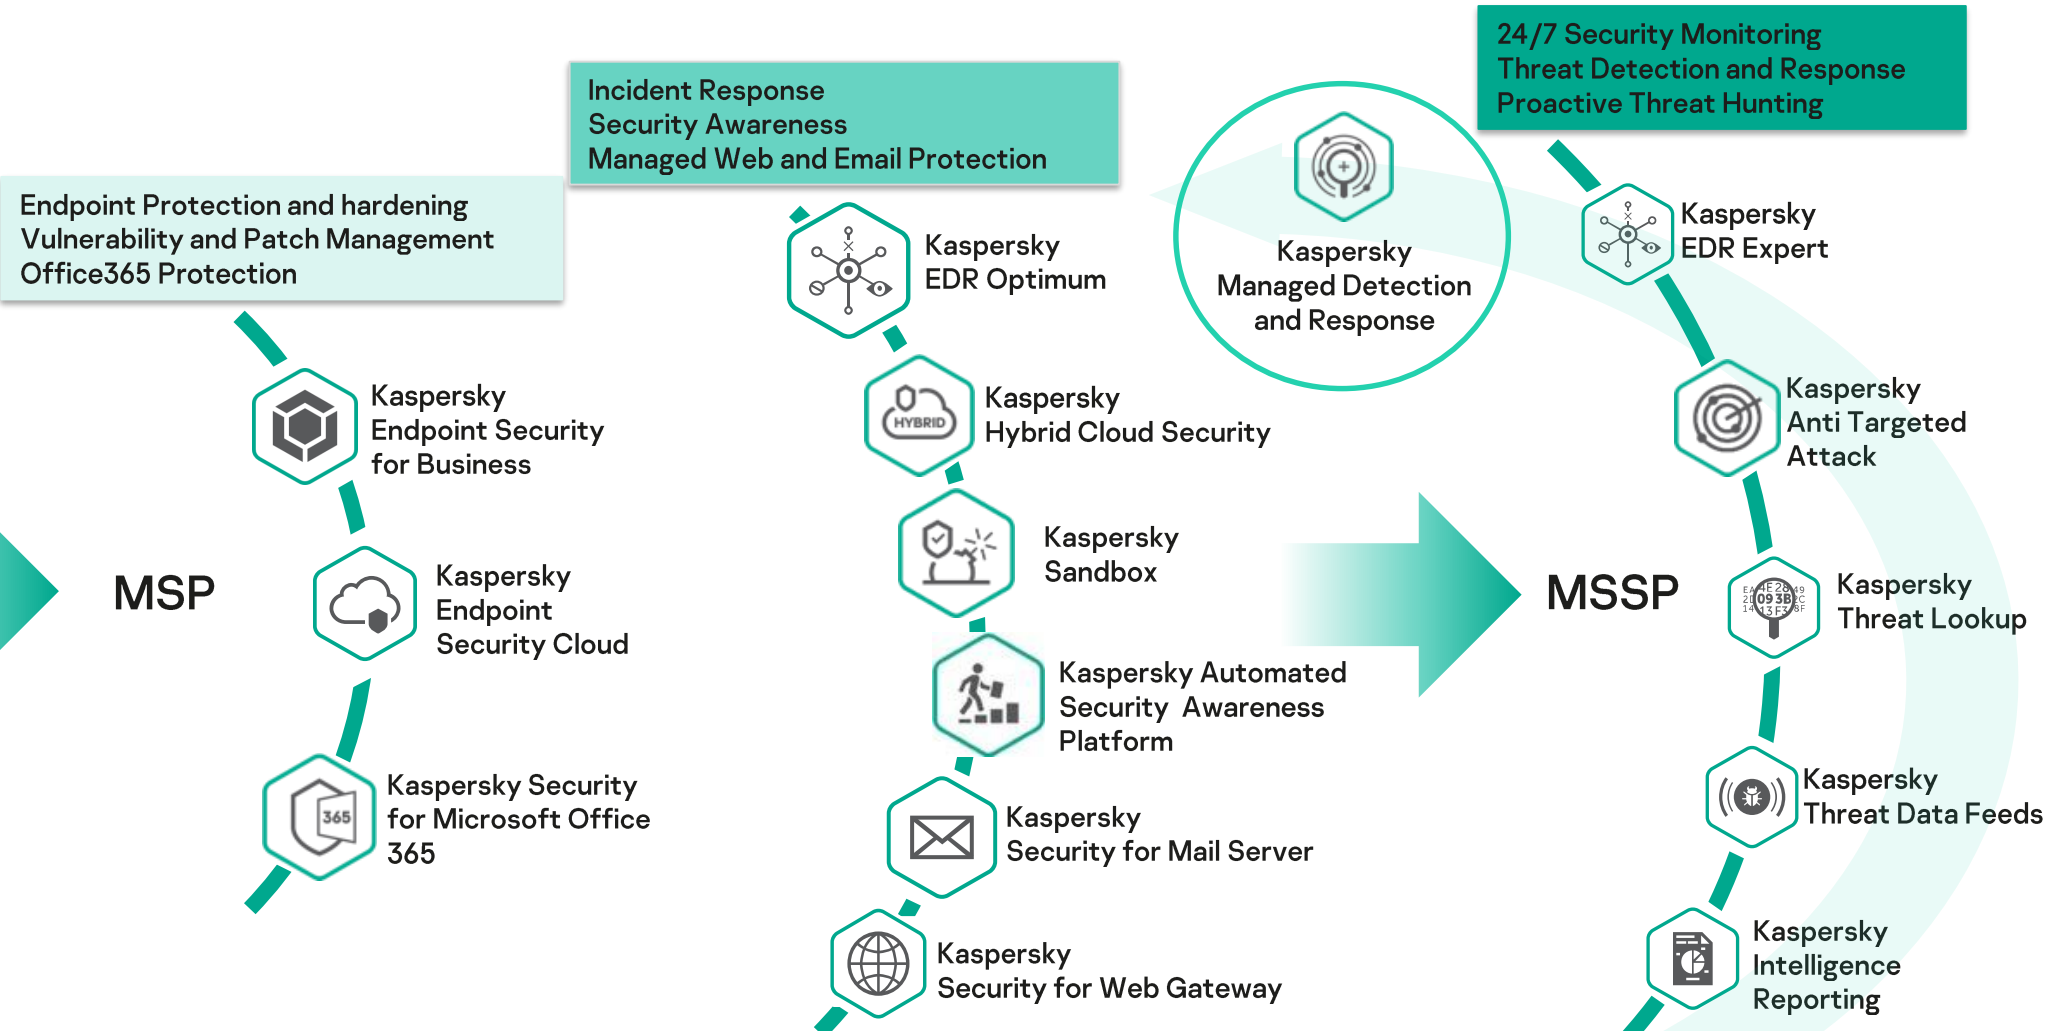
Endpoint Protection and hardening
Vulnerability and Patch Management
Office365 Protection

Kaspersky Endpoint Security for Business

MSP

Kaspersky Endpoint Security Cloud

Kaspersky Security for Microsoft Office 365

Incident Response
Security Awareness
Managed Web and Email Protection

Kaspersky EDR Optimum

HYBRID

Kaspersky Hybrid Cloud Security

Kaspersky Sandbox

Kaspersky Automated Security Awareness Platform

Kaspersky Security for Mail Server

Kaspersky Security for Web Gateway

Kaspersky Managed Detection and Response

24/7 Security Monitoring
Threat Detection and Response
Proactive Threat Hunting

Kaspersky EDR Expert

Kaspersky Anti Targeted Attack

MSSP

Kaspersky Threat Lookup

Kaspersky Threat Data Feeds

Kaspersky Intelligence Reporting